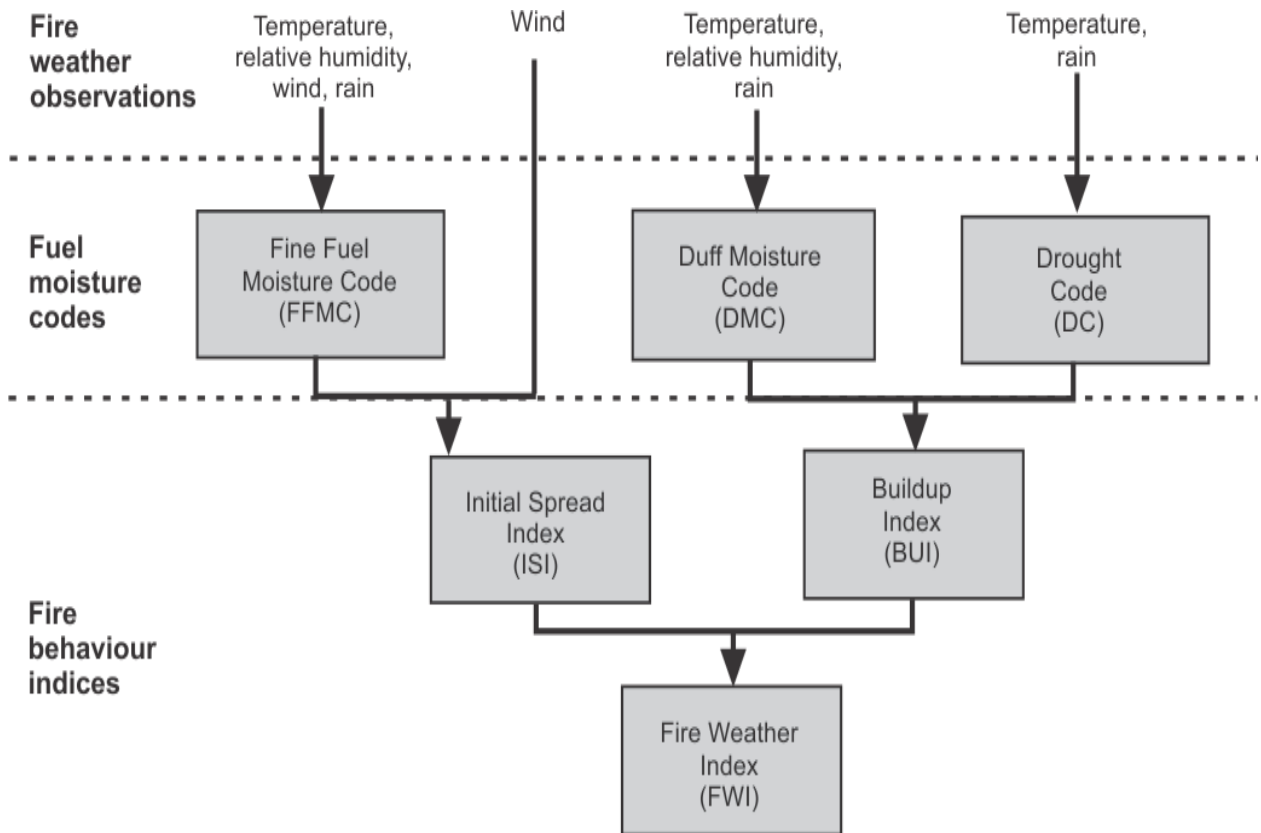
Fire weather observations

Temperature, relative humidity, wind, rain

Wind

Temperature, relative humidity, rain

Temperature, rain

Fuel moisture codes

Fine Fuel Moisture Code (FFMC)

Duff Moisture Code (DMC)

Drought Code (DC)

Initial Spread Index (ISI)

Buildup Index (BUI)

Fire behaviour indices

Fire Weather Index (FWI)